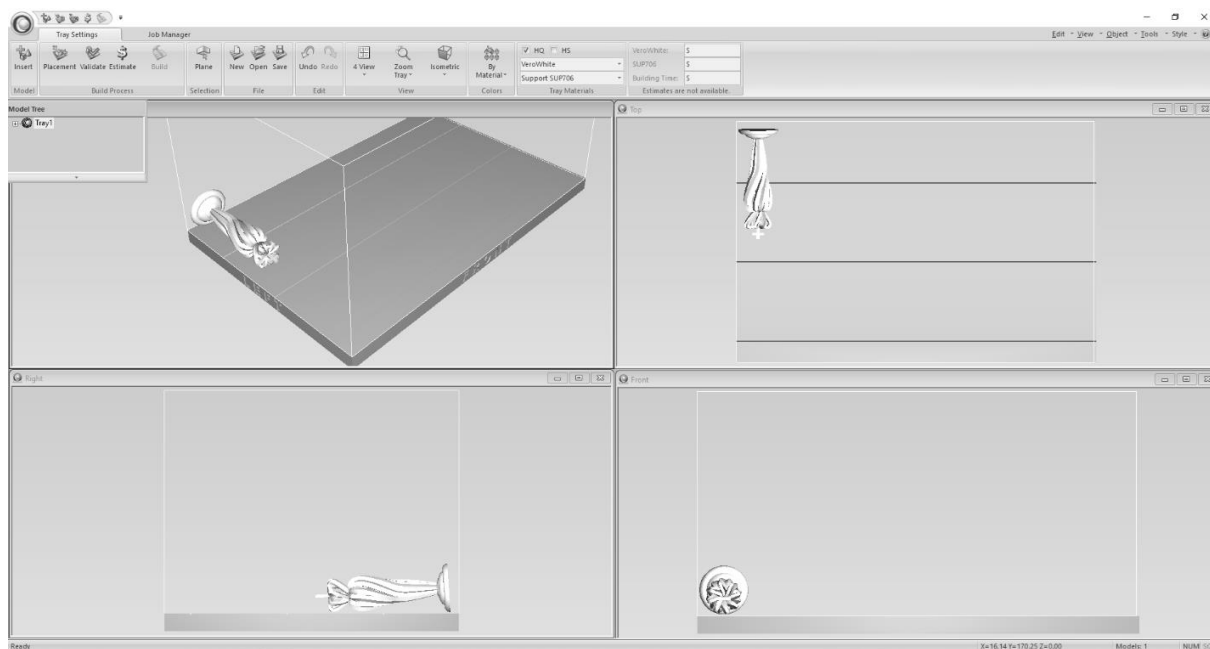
Tray Settings
Job Manager
Edit · View · Object · Tools · Style ·

Insert
Model
Placement Validate Estimate Build
Build Process
Plane
Selection
New Open Save
File
Undo Redo
Edit
4 View
Zoom Tray
Isometric
View
By Material
Colors
HQ HS
VeroWhite
Support SUP706
Tray Materials
VeroWhite: $
SUP706: $
Building Time: $
Estimates are not available.

Model Tree
Tray1

Top

Right

Front

Ready
X=16.14 Y=170.25 Z=0.00
Models: 1
NUM